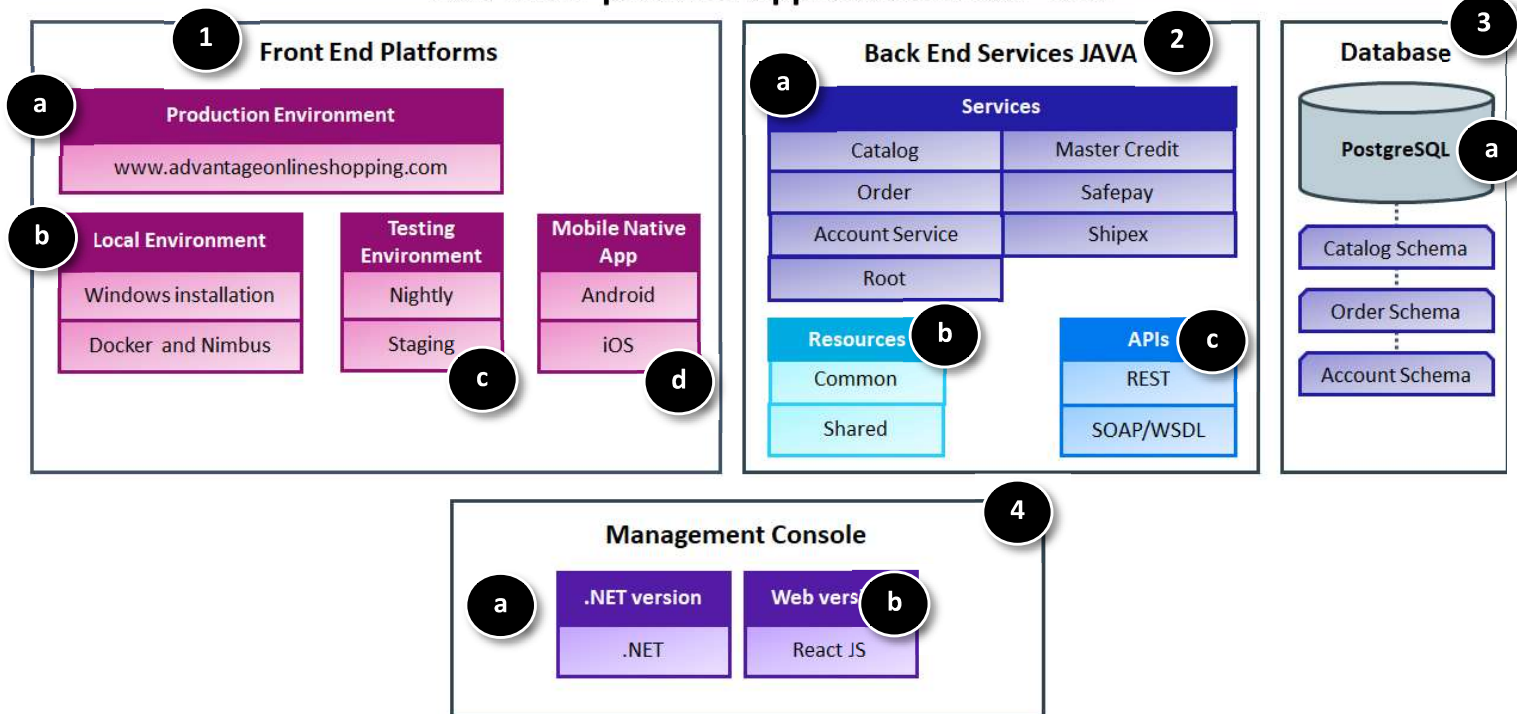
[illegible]

1 Front End Platforms

a Production Environment
www.advantageonlineshopping.com

b Local Environment
Windows installation
Docker and Nimbus

Testing Environment
Nightly
Staging
c

Mobile Native App
Android
iOS
d

Back End Services JAVA 2

a Services
Catalog
Master Credit
Order
Safepay
Account Service
Shipex
Root

Resources b
Common
Shared

APIs c
REST
SOAP/WSDL

Database 3

PostgreSQL a
Catalog Schema
Order Schema
Account Schema

Management Console 4

a .NET version
.NET

Web vers b
React JS